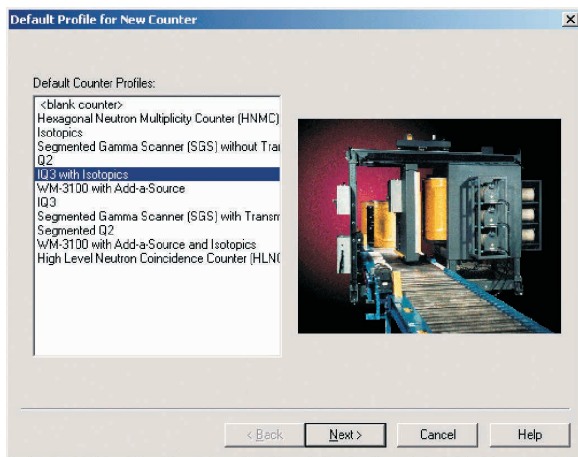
Default Profile for New Counter

Default Counter Profiles:

<blank counter>
Hexagonal Neutron Multiplicity Counter (HNMC)
Isotopics
Segmented Gamma Scanner (SGS) without Tra
Q2
IQ3 with Isotopics
WM-3100 with Add-a-Source
IQ3
Segmented Gamma Scanner (SGS) with Transm
Segmented Q2
WM-3100 with Add-a-Source and Isotopics
High Level Neutron Coincidence Counter (HLN

< Back
Next >
Cancel
Help